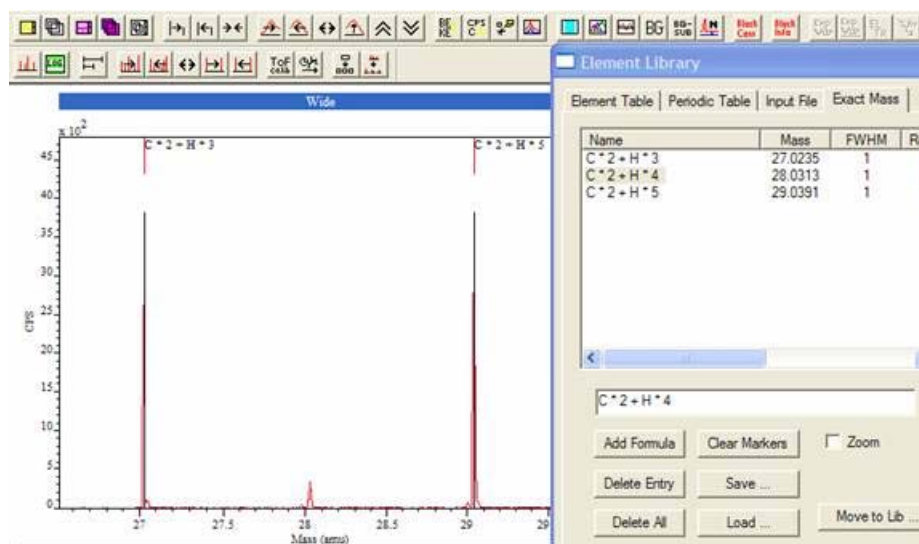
Wide

x 10$^{2}$

C * 2 + H * 3

C * 2 + H * 5

45

40

35

30

25

20

15

10

5

0

CPS

27

27.5

28

28.5

29

29

Mass (amu)

Element Library

Element Table | Periodic Table | Input File | Exact Mass |

| Name | Mass | FWHM | R |
|---|---|---|---|
| C * 2 + H * 3 | 27.0235 | 1 | |
| C * 2 + H * 4 | 28.0313 | 1 | |
| C * 2 + H * 5 | 29.0391 | 1 | |

C * 2 + H * 4

Add Formula

Clear Markers

Zoom

Delete Entry

Save ...

Delete All

Load ...

Move to Lib ...